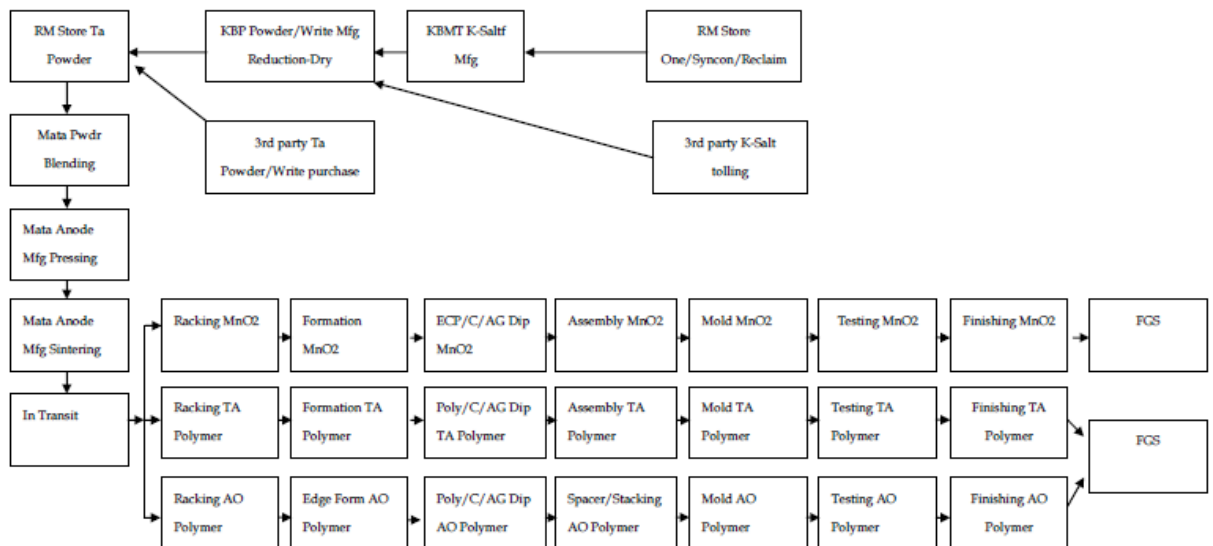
RM Store Ta Powder

KBP Powder/Write Mfg Reduction-Dry

KBMT K-Saltf Mfg

RM Store One/Syncon/Reclaim

3rd party Ta Powder/Write purchase

3rd party K-Salt tolling

Mata Pwdr Blending

Mata Anode Mfg Pressing

Mata Anode Mfg Sintering

In Transit

Racking MnO2

Formation MnO2

ECP/C/AG Dip MnO2

Assembly MnO2

Mold MnO2

Testing MnO2

Finishing MnO2

FGS

Racking TA Polymer

Formation TA Polymer

Poly/C/AG Dip TA Polymer

Assembly TA Polymer

Mold TA Polymer

Testing TA Polymer

Finishing TA Polymer

FGS

Racking AO Polymer

Edge Form AO Polymer

Poly/C/AG Dip AO Polymer

Spacer/Stacking AO Polymer

Mold AO Polymer

Testing AO Polymer

Finishing AO Polymer